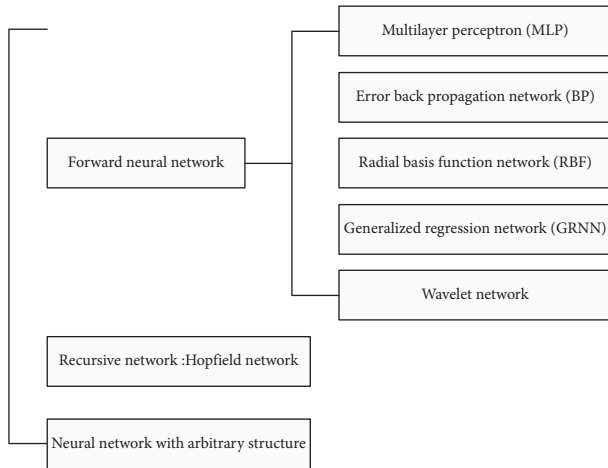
Forward neural network

Multilayer perceptron (MLP)

Error back propagation network (BP)

Radial basis function network (RBF)

Generalized regression network (GRNN)

Wavelet network

Recursive network :Hopfield network

Neural network with arbitrary structure